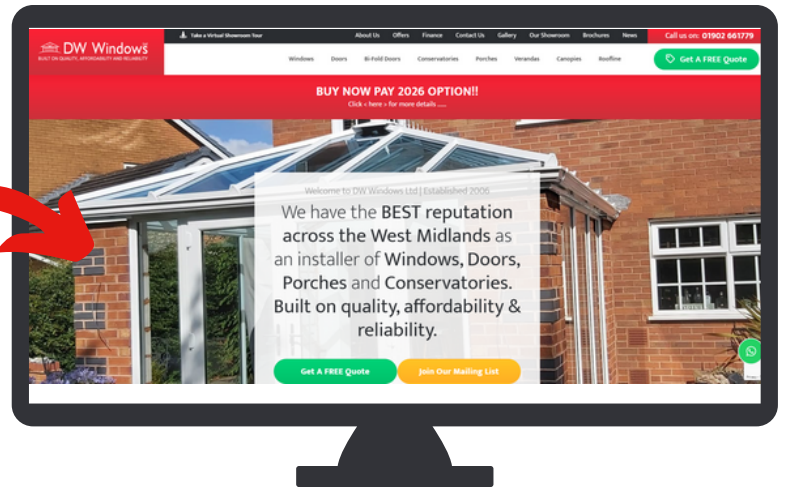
DW Windows
BUILT ON QUALITY, AFFORDABILITY AND RELIABILITY

Take a Virtual Showroom Tour

About Us Offers Finance Contact Us Gallery Our Showroom Brochures News

Call us on: 01902 861779

Windows Doors Bi-Fold Doors Conservatories Porches Verandas Canopies Roofline

Get A FREE Quote

BUY NOW PAY 2026 OPTION!!
Click < here > for more details .....

Welcome to DW Windows Ltd | Established 2006

We have the BEST reputation across the West Midlands as an installer of Windows, Doors, Porches and Conservatories. Built on quality, affordability & reliability.

Get A FREE Quote

Join Our Mailing List